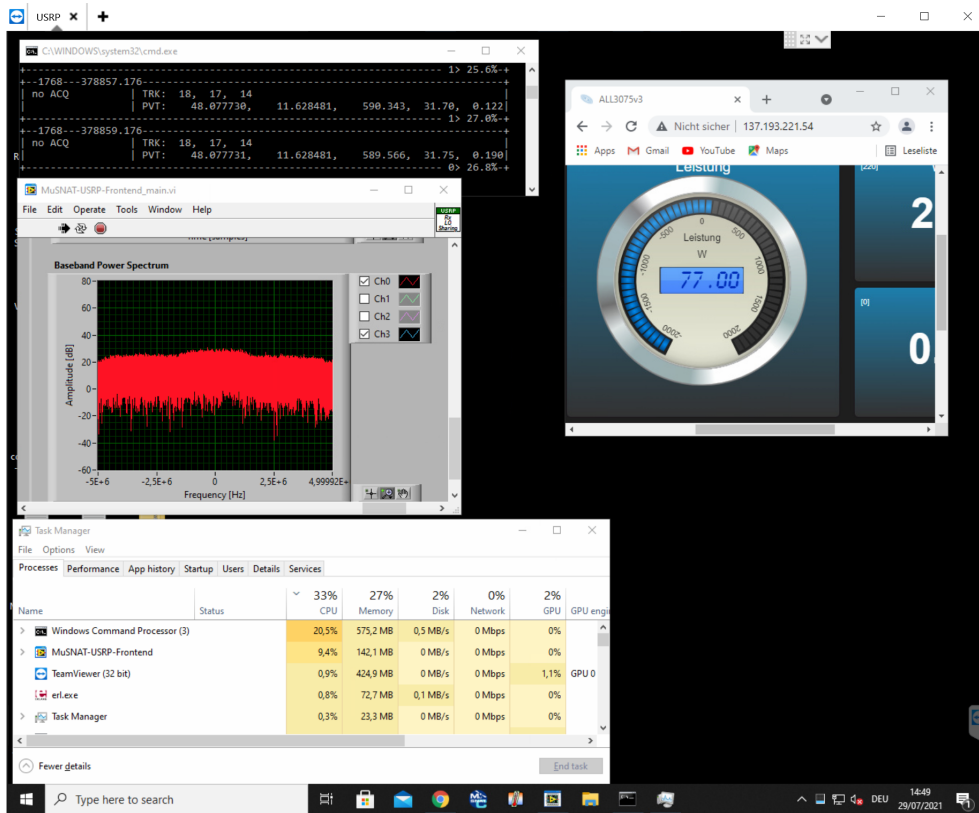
USRP ✕ +

C:\WINDOWS\system32\cmd.exe

+-------------------------------------------------------------- 1> 25.6%-+
+--1768---378857.176---------------------------------------------------+
| no ACQ | TRK: 18, 17, 14 |
| | PVT: 48.077730, 11.628481, 590.343, 31.70, 0.122|
+-------------------------------------------------------------- 1> 27.0%-+
+--1768---378859.176---------------------------------------------------+
| no ACQ | TRK: 18, 17, 14 |
| | PVT: 48.077731, 11.628481, 589.566, 31.75, 0.190|
+-------------------------------------------------------------- 0> 26.8%-+

MuSNAT-USRP-Frontend_main.vi

File Edit Operate Tools Window Help

USRP Sharing

Baseband Power Spectrum

Ch0
Ch1
Ch2
Ch3

Amplitude [dB]
80 60 40 20 0 -20 -40 -60
-5E+6 -2,5E+6 0 2,5E+6 4,99992E+
Frequency [Hz]

ALL3075v3

Nicht sicher | 137.193.221.54

Apps Gmail YouTube Maps Leseliste

Leistung

Leistung
W
77.00
-2000 -1500 -1000 -500 0 500 1000 1500 2000

[220]
2
[0]
0

Task Manager

File Options View

Processes Performance App history Startup Users Details Services

| Name | Status | 33% CPU | 27% Memory | 2% Disk | 0% Network | 2% GPU | GPU engi |
|---|---|---|---|---|---|---|---|
| Windows Command Processor (3) | | 20,5% | 575,2 MB | 0,5 MB/s | 0 Mbps | 0% | |
| MuSNAT-USRP-Frontend | | 9,4% | 142,1 MB | 0 MB/s | 0 Mbps | 0% | |
| TeamViewer (32 bit) | | 0,9% | 424,9 MB | 0 MB/s | 0 Mbps | 1,1% | GPU 0 |
| erl.exe | | 0,8% | 72,7 MB | 0,1 MB/s | 0 Mbps | 0% | |
| Task Manager | | 0,3% | 23,3 MB | 0 MB/s | 0 Mbps | 0% | |

Fewer details
End task

Type here to search
DEU
14:49
29/07/2021